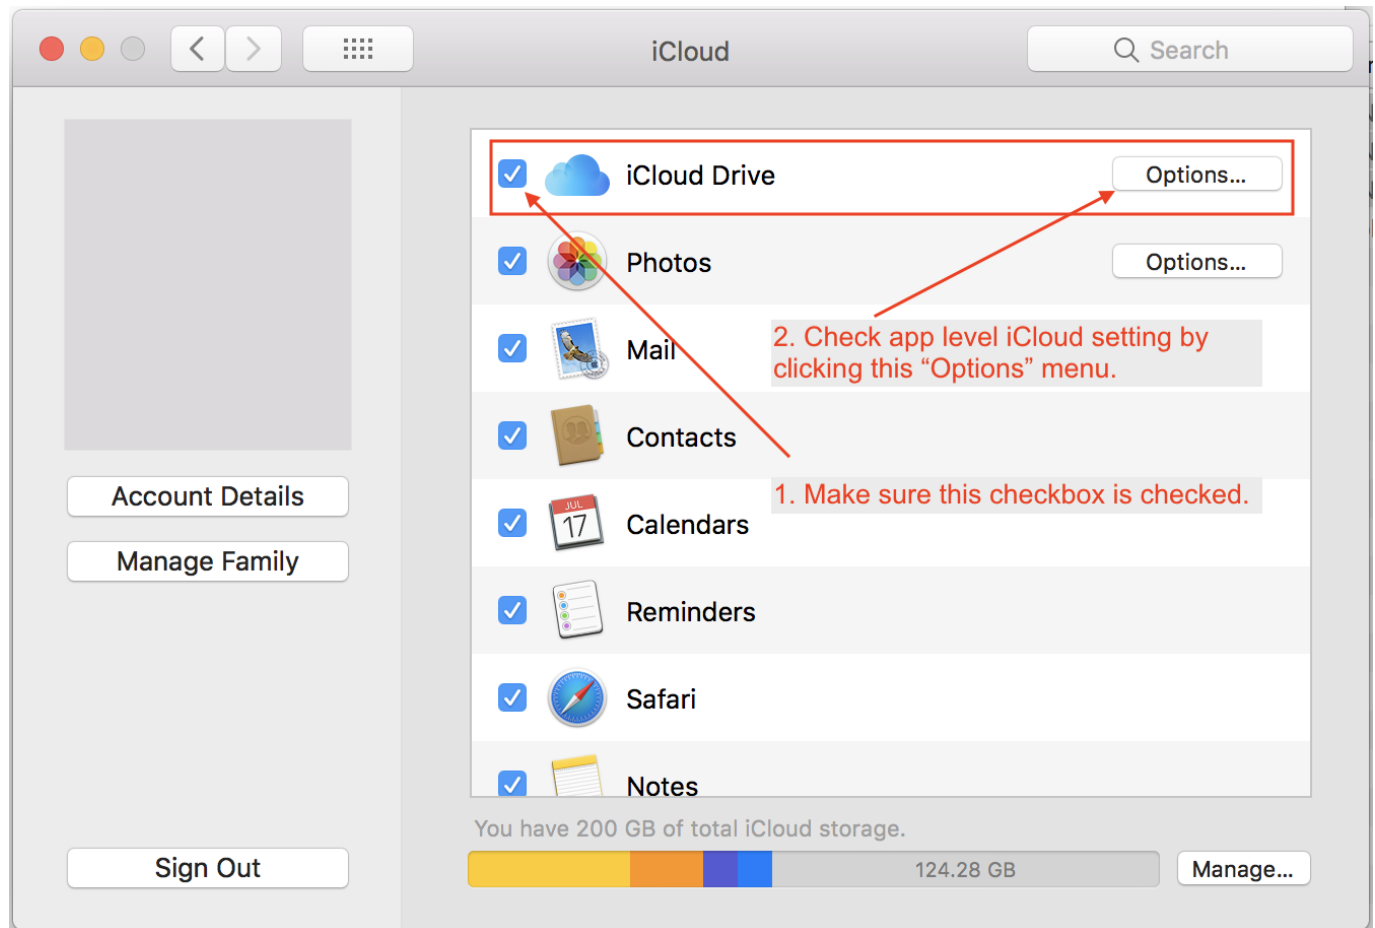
iCloud

Search

Account Details

Manage Family

Sign Out

iCloud Drive

Options...

Photos

Options...

Mail

2. Check app level iCloud setting by clicking this “Options” menu.

Contacts

1. Make sure this checkbox is checked.

JUL
17

Calendars

Reminders

Safari

Notes

You have 200 GB of total iCloud storage.

124.28 GB

Manage...